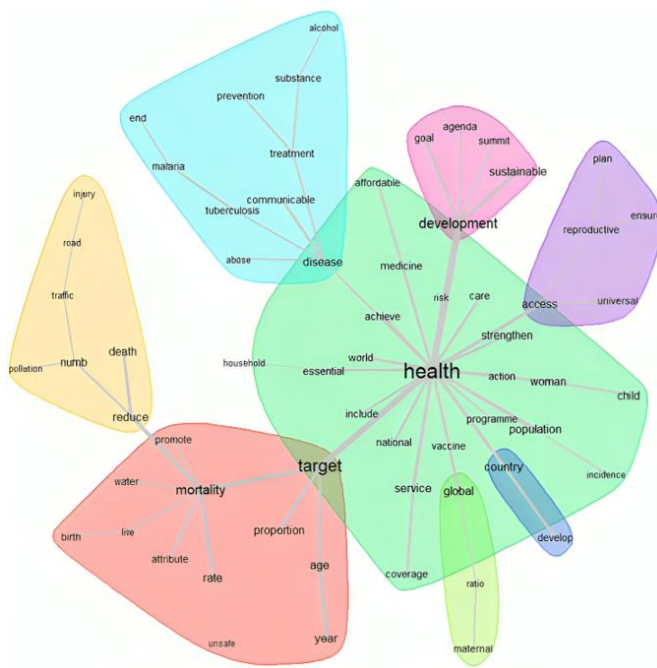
alcohol
substance
prevention
end
treatment
malaria
communicable
tuberculosis
abuse
disease
injury
road
traffic
pollution
numb
death
reduce
goal
agenda
summit
sustainable
development
affordable
plan
ensur
reproductive
universal
access
medicine
risk
care
achieve
strengthen
household
world
essential
health
action
woman
child
include
programme
population
national
vaccine
incidence
country
promote
target
water
mortality
service
global
develop
live
birth
attribute
proportion
rate
age
coverage
ratio
unsafe
year
maternal